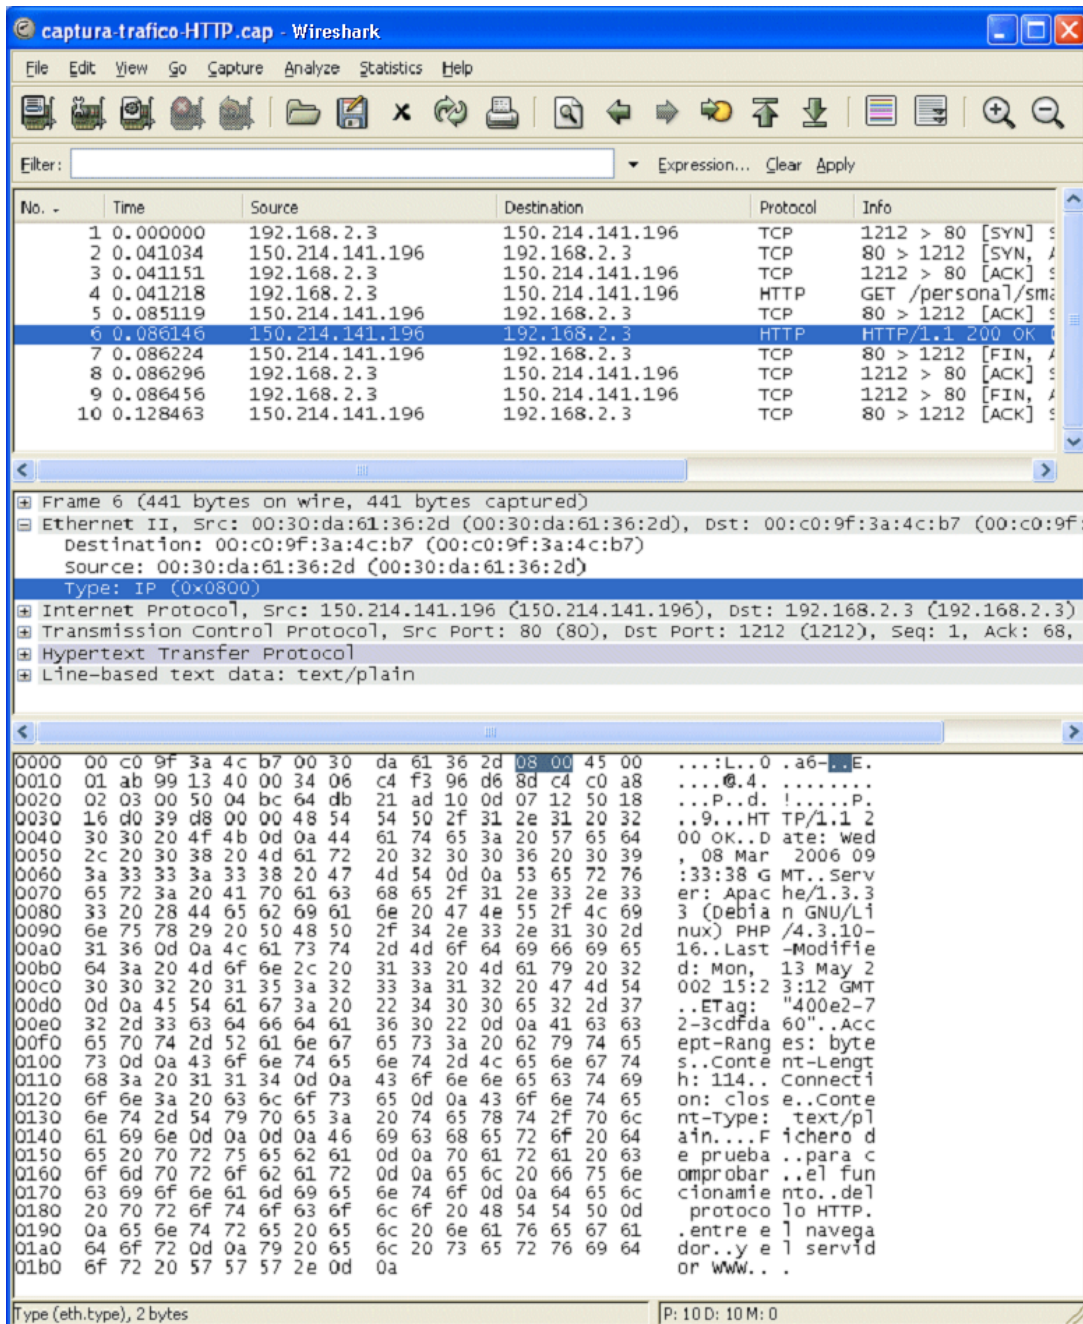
captura-trafico-HTTP.cap - Wireshark

File Edit View Go Capture Analyze Statistics Help

Filter: Expression... Clear Apply

| No. | Time | Source | Destination | Protocol | Info |
|---|---|---|---|---|---|
| 1 | 0.000000 | 192.168.2.3 | 150.214.141.196 | TCP | 1212 > 80 [SYN] |
| 2 | 0.041034 | 150.214.141.196 | 192.168.2.3 | TCP | 80 > 1212 [SYN, |
| 3 | 0.041151 | 192.168.2.3 | 150.214.141.196 | TCP | 1212 > 80 [ACK] |
| 4 | 0.041218 | 192.168.2.3 | 150.214.141.196 | HTTP | GET /personal/sm |
| 5 | 0.085119 | 150.214.141.196 | 192.168.2.3 | TCP | 80 > 1212 [ACK] |
| 6 | 0.086146 | 150.214.141.196 | 192.168.2.3 | HTTP | HTTP/1.1 200 OK |
| 7 | 0.086224 | 150.214.141.196 | 192.168.2.3 | TCP | 80 > 1212 [FIN, |
| 8 | 0.086296 | 192.168.2.3 | 150.214.141.196 | TCP | 1212 > 80 [ACK] |
| 9 | 0.086456 | 192.168.2.3 | 150.214.141.196 | TCP | 1212 > 80 [FIN, |
| 10 | 0.128463 | 150.214.141.196 | 192.168.2.3 | TCP | 80 > 1212 [ACK] |

Frame 6 (441 bytes on wire, 441 bytes captured)
Ethernet II, Src: 00:30:da:61:36:2d (00:30:da:61:36:2d), Dst: 00:c0:9f:3a:4c:b7 (00:c0:9f
Destination: 00:c0:9f:3a:4c:b7 (00:c0:9f:3a:4c:b7)
Source: 00:30:da:61:36:2d (00:30:da:61:36:2d)
Type: IP (0x0800)
Internet Protocol, Src: 150.214.141.196 (150.214.141.196), Dst: 192.168.2.3 (192.168.2.3)
Transmission Control Protocol, Src Port: 80 (80), Dst Port: 1212 (1212), Seq: 1, Ack: 68,
Hypertext Transfer Protocol
Line-based text data: text/plain

0000 00 c0 9f 3a 4c b7 00 30 da 61 36 2d 08 00 45 00 ...:L..0 .a6-..E.
0010 01 ab 99 13 40 00 34 06 c4 f3 96 d6 8d c4 c0 a8 ....@.4. ........
0020 02 03 00 50 04 bc 64 db 21 ad 10 0d 07 12 50 18 ...P..d. !.....P.
0030 16 d0 39 d8 00 00 48 54 54 50 2f 31 2e 31 20 32 ..9...HT TP/1.1 2
0040 30 30 20 4f 4b 0d 0a 44 61 74 65 3a 20 57 65 64 00 OK..D ate: Wed
0050 2c 20 30 38 20 4d 61 72 20 32 30 30 36 20 30 39 , 08 Mar 2006 09
0060 3a 33 33 3a 33 38 20 47 4d 54 0d 0a 53 65 72 76 :33:38 G MT..Serv
0070 65 72 3a 20 41 70 61 63 68 65 2f 31 2e 33 2e 33 er: Apac he/1.3.3
0080 33 20 28 44 65 62 69 61 6e 20 47 4e 55 2f 4c 69 3 (Debia n GNU/Li
0090 6e 75 78 29 20 50 48 50 2f 34 2e 33 2e 31 30 2d nux) PHP /4.3.10-
00a0 31 36 0d 0a 4c 61 73 74 2d 4d 6f 64 69 66 69 65 16..Last -Modifie
00b0 64 3a 20 4d 6f 6e 2c 20 31 33 20 4d 61 79 20 32 d: Mon, 13 May 2
00c0 30 30 32 20 31 35 3a 32 33 3a 31 32 20 47 4d 54 002 15:2 3:12 GMT
00d0 0d 0a 45 54 61 67 3a 20 22 34 30 30 65 32 2d 37 ..ETag: "400e2-7
00e0 32 2d 33 63 64 66 64 61 36 30 22 0d 0a 41 63 63 2-3cdfda 60"..Acc
00f0 65 70 74 2d 52 61 6e 67 65 73 3a 20 62 79 74 65 ept-Rang es: byte
0100 73 0d 0a 43 6f 6e 74 65 6e 74 2d 4c 65 6e 67 74 s..Conte nt-Lengt
0110 68 3a 20 31 31 34 0d 0a 43 6f 6e 6e 65 63 74 69 h: 114.. Connecti
0120 6f 6e 3a 20 63 6c 6f 73 65 0d 0a 43 6f 6e 74 65 on: clos e..Conte
0130 6e 74 2d 54 79 70 65 3a 20 74 65 78 74 2f 70 6c nt-Type: text/pl
0140 61 69 6e 0d 0a 0d 0a 46 69 63 68 65 72 6f 20 64 ain....F ichero d
0150 65 20 70 72 75 65 62 61 0d 0a 70 61 72 61 20 63 e prueba ..para c
0160 6f 6d 70 72 6f 62 61 72 0d 0a 65 6c 20 66 75 6e omprobar ..el fun
0170 63 69 6f 6e 61 6d 69 65 6e 74 6f 0d 0a 64 65 6c cionamie nto..del
0180 20 70 72 6f 74 6f 63 6f 6c 6f 20 48 54 54 50 0d protoco lo HTTP.
0190 0a 65 6e 74 72 65 20 65 6c 20 6e 61 76 65 67 61 .entre e l navega
01a0 64 6f 72 0d 0a 79 20 65 6c 20 73 65 72 76 69 64 dor..y e l servid
01b0 6f 72 20 57 57 57 2e 0d 0a or WWW..
Type (eth.type), 2 bytes P: 10 D: 10 M: 0